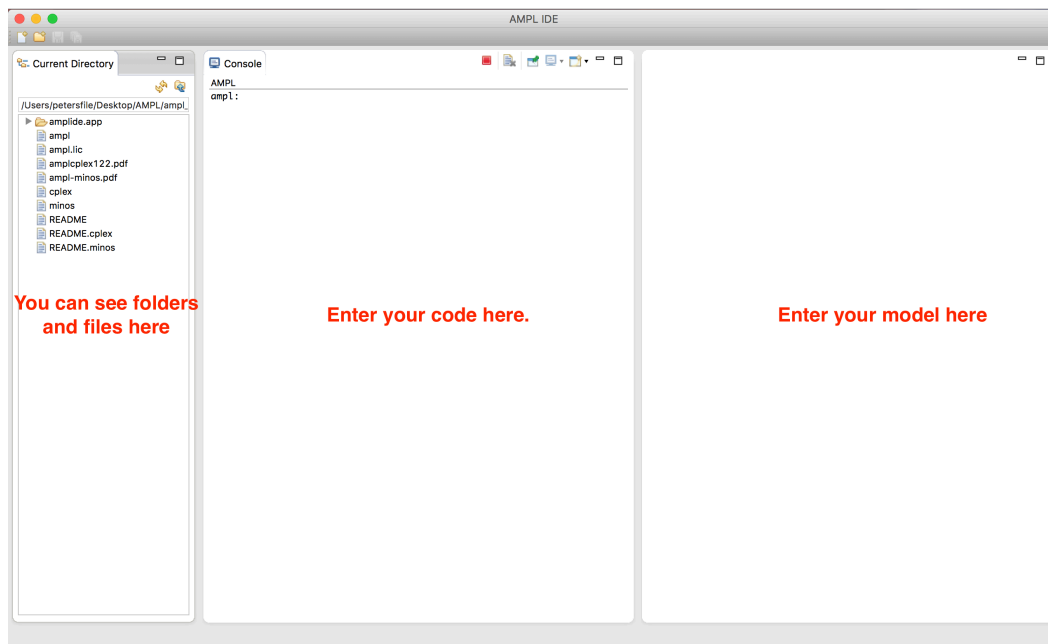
AMPL IDE

Current Directory

/Users/petersfile/Desktop/AMPL/ampl_

amplide.app
ampl
ampl.lic
amplcplex122.pdf
ampl-minos.pdf
cplex
minos
README
README.cplex
README.minos

You can see folders and files here

Console

AMPL
ampl:

Enter your code here.

Enter your model here